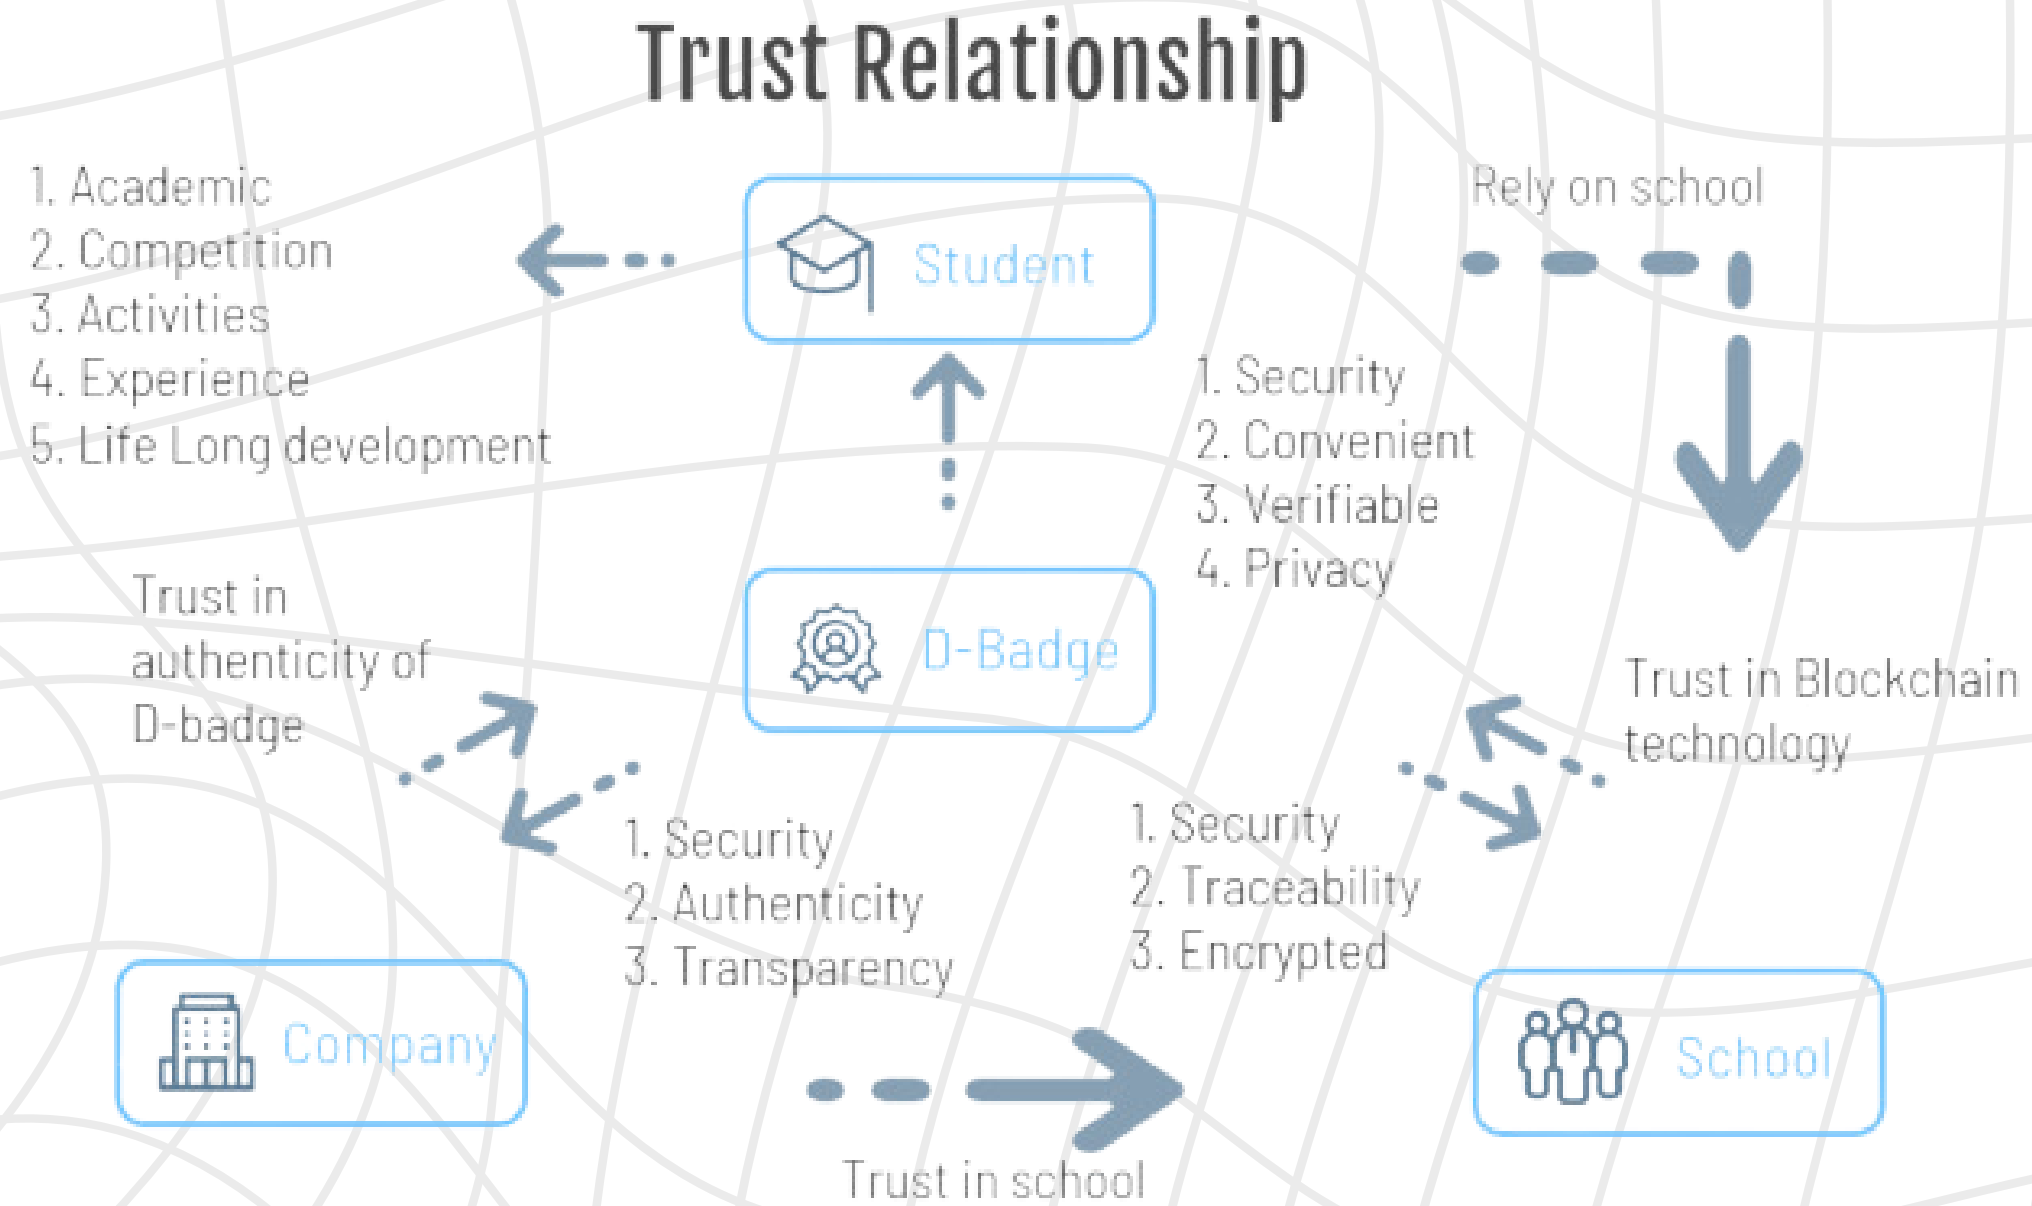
Trust Relationship

1. Academic
2. Competition
3. Activities
4. Experience
5. Life Long development

Student

Rely on school

1. Security
2. Convenient
3. Verifiable
4. Privacy

Trust in authenticity of D-badge

D-Badge

Trust in Blockchain technology

1. Security
2. Authenticity
3. Transparency

1. Security
2. Traceability
3. Encrypted

Company

School

Trust in school